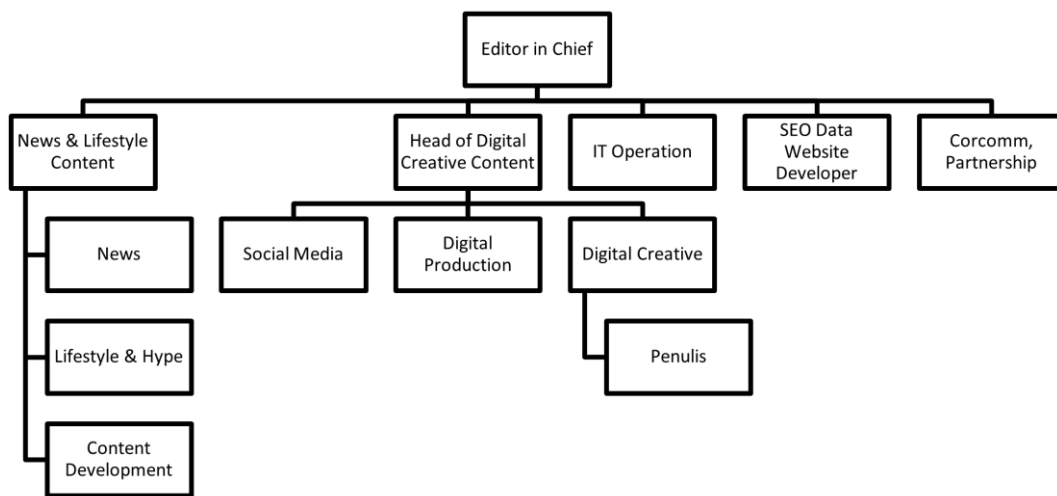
Editor in Chief

News & Lifestyle Content

Head of Digital Creative Content

IT Operation

SEO Data Website Developer

Corcomm, Partnership

News

Lifestyle & Hype

Content Development

Social Media

Digital Production

Digital Creative

Penulis